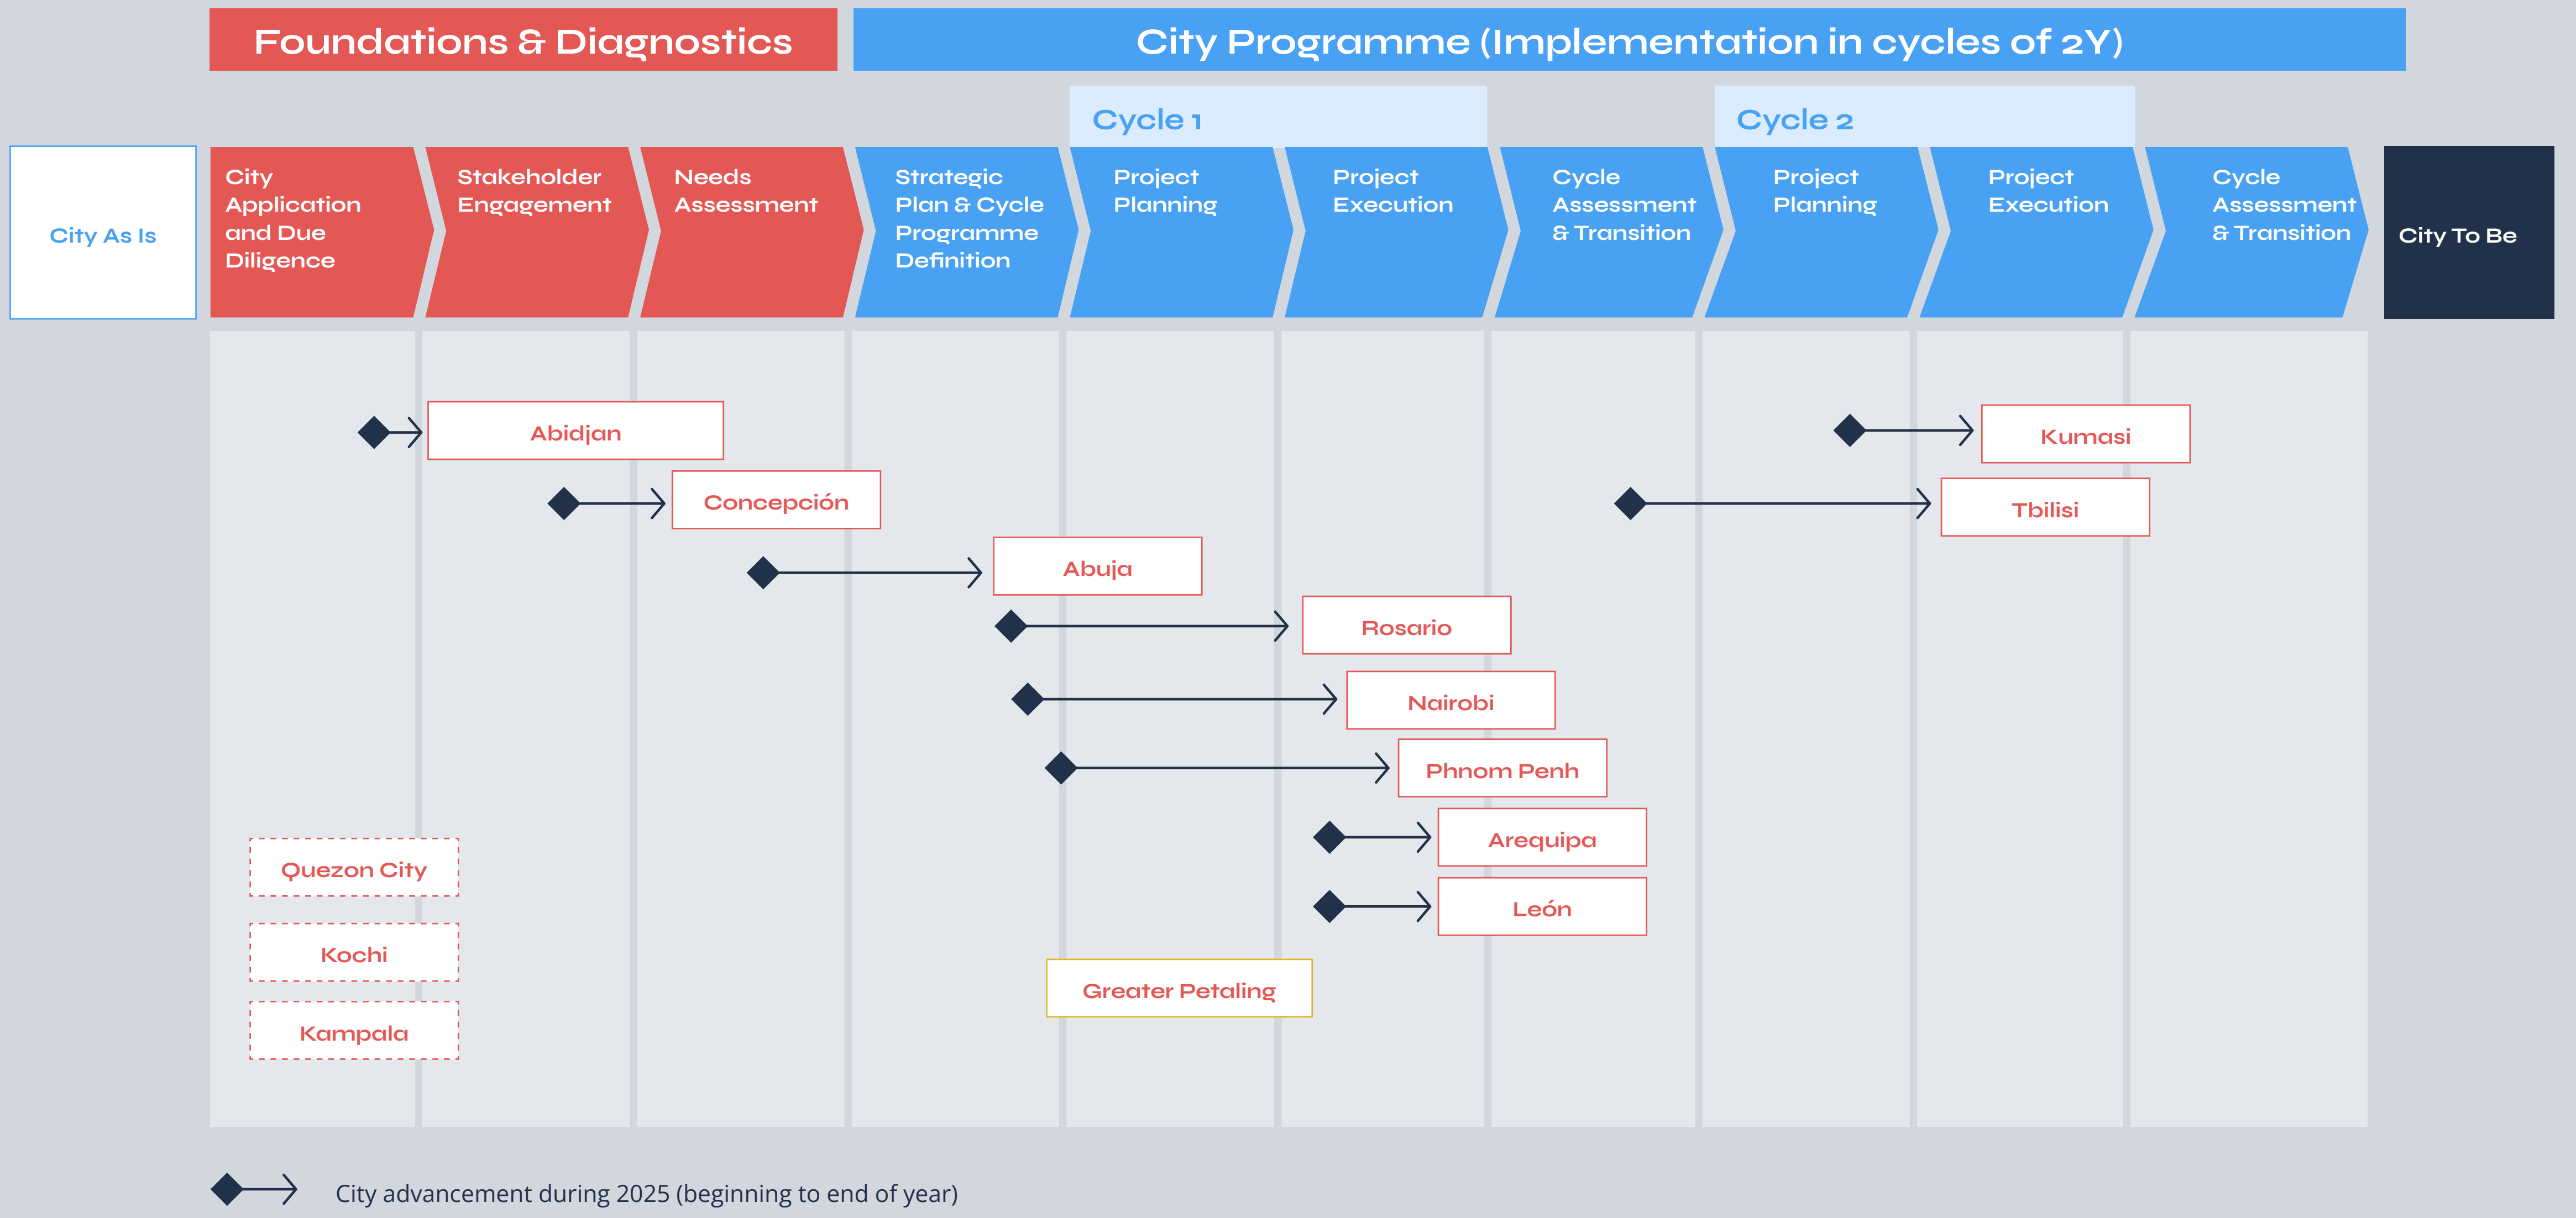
Foundations & Diagnostics

City Programme (Implementation in cycles of 2Y)

Cycle 1

Cycle 2

City As Is

City Application and Due Diligence

Stakeholder Engagement

Needs Assessment

Strategic Plan & Cycle Programme Definition

Project Planning

Project Execution

Cycle Assessment & Transition

Project Planning

Project Execution

Cycle Assessment & Transition

City To Be

Abidjan

Kumasi

Concepción

Tbilisi

Abuja

Rosario

Nairobi

Phnom Penh

Arequipa

León

Quezon City

Kochi

Kampala

Greater Petaling

City advancement during 2025 (beginning to end of year)